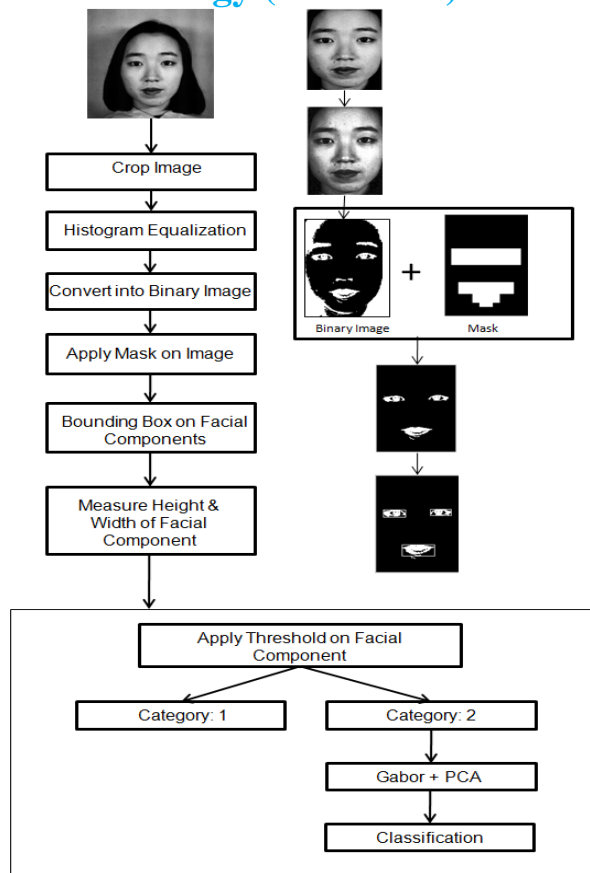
Crop Image

Histogram Equalization

Convert into Binary Image

Apply Mask on Image

Bounding Box on Facial Components

Measure Height & Width of Facial Component

+

Binary Image

Mask

Apply Threshold on Facial Component

Category: 1

Category: 2

Gabor + PCA

Classification